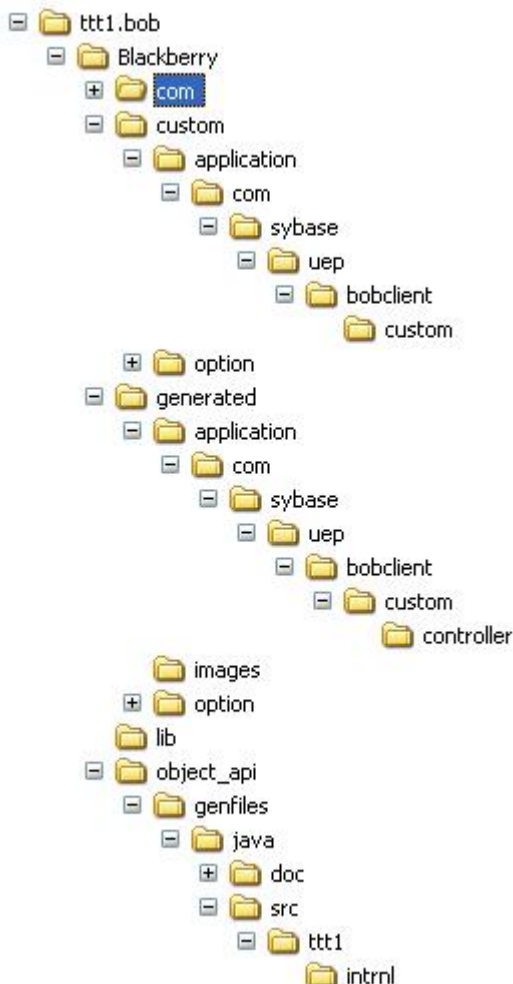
ttt1.bob
Blackberry
com
custom
application
com
sybase
uep
bobclient
custom
option
generated
application
com
sybase
uep
bobclient
custom
controller
images
option
lib
object_api
genfiles
java
doc
src
ttt1
intrnl